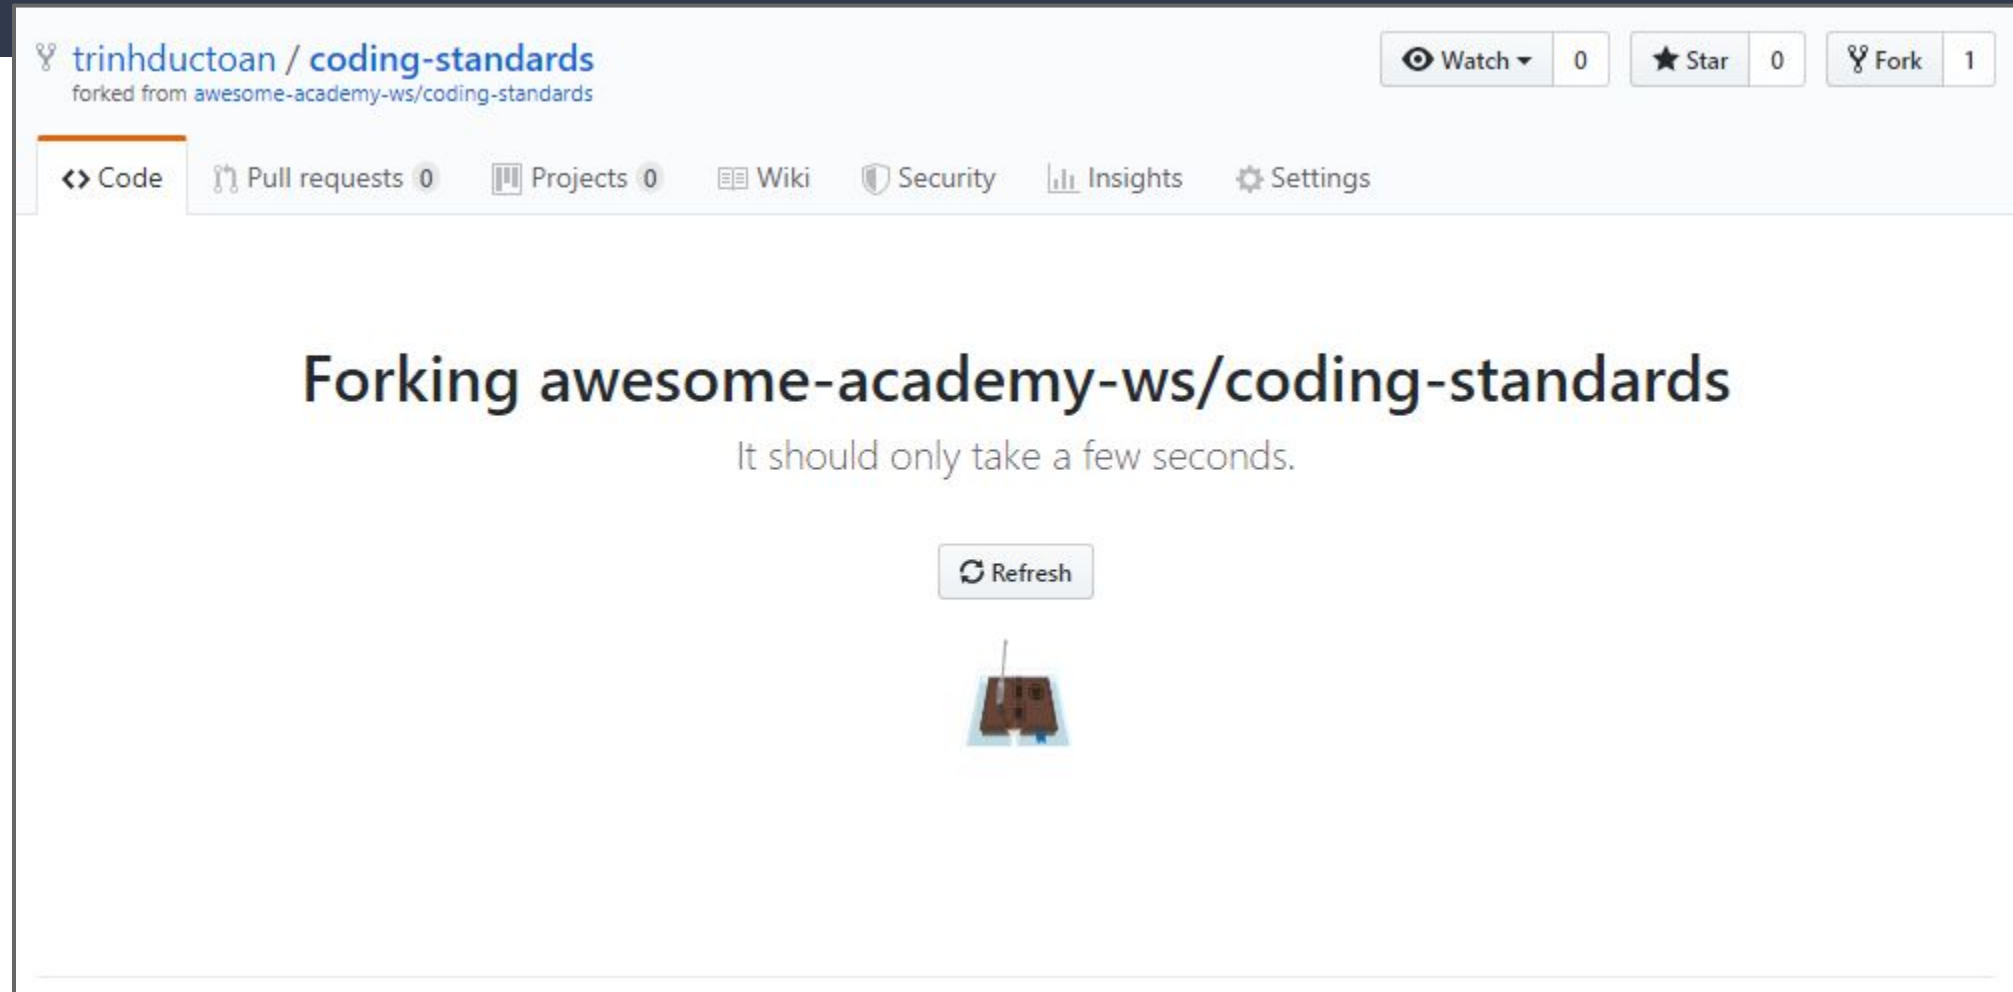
trinhductoan / coding-standards
forked from awesome-academy-ws/coding-standards

Watch 0 Star 0 Fork 1

Code Pull requests 0 Projects 0 Wiki Security Insights Settings

Forking awesome-academy-ws/coding-standards

It should only take a few seconds.

Refresh